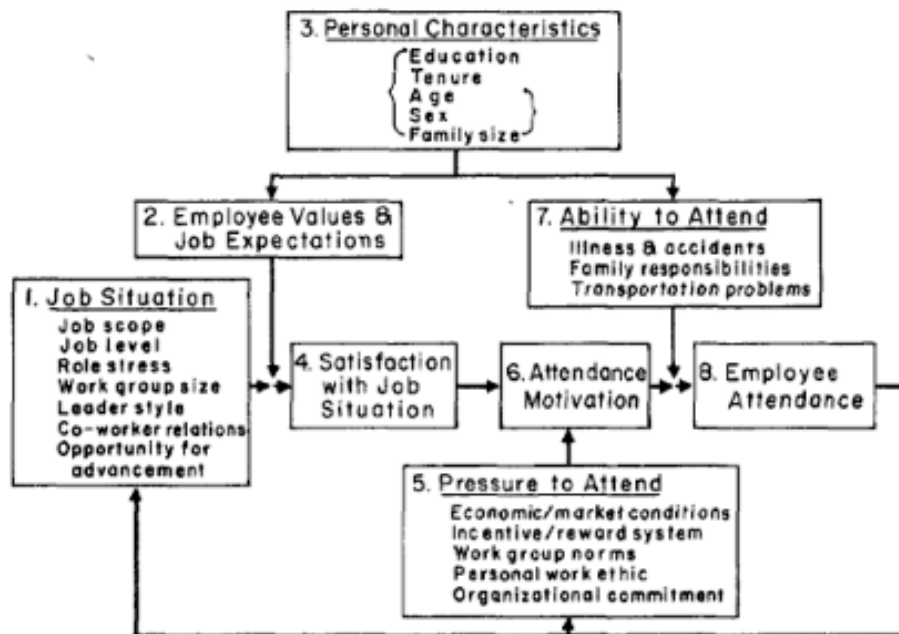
3. Personal Characteristics
Education
Tenure
Age
Sex
Family size

2. Employee Values & Job Expectations

7. Ability to Attend
Illness & accidents
Family responsibilities
Transportation problems

1. Job Situation
Job scope
Job level
Role stress
Work group size
Leader style
Co-worker relations
Opportunity for advancement

4. Satisfaction with Job Situation

6. Attendance Motivation

8. Employee Attendance

5. Pressure to Attend
Economic/market conditions
Incentive/reward system
Work group norms
Personal work ethic
Organizational commitment